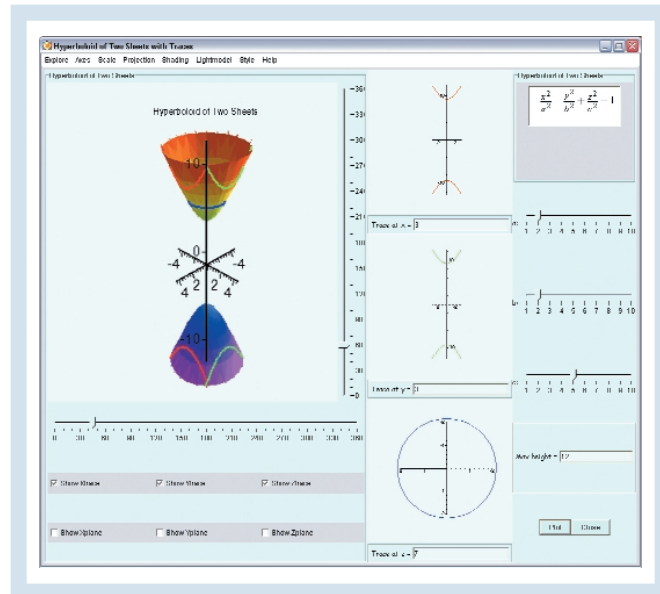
Hyperboloid of Two Sheets with Traces

Explore Axes Scale Projection Shading Lightmodel Style Help

Hyperboloid of Two Sheets

Hyperboloid of Two Sheets

10

0

-4

-4

4

2

2

4

-10

-360
-330
-300
-270
-240
-210
180
150
120
90
60
30
0

0 30 60 90 120 150 180 210 240 270 300 330 360

☑ Show Xtrace ☑ Show Ytrace ☑ Show Ztrace

☐ Show Xplane ☐ Show Yplane ☐ Show Zplane

Trace at x = 3

Trace at y = 3

Trace at z = 7

Hyperboloid of Two Sheets

$-\frac{x^2}{a^2} - \frac{y^2}{b^2} + \frac{z^2}{c^2} = 1$

a 1 2 3 4 5 6 7 8 9 10

b 1 2 3 4 5 6 7 8 9 10

c 1 2 3 4 5 6 7 8 9 10

Max height = 12

Plot Close